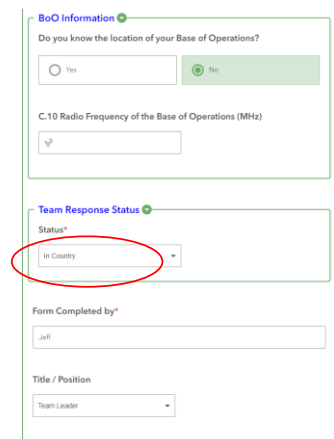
BoO Information

Do you know the location of your Base of Operations?

Yes

No

C.10 Radio Frequency of the Base of Operations (MHz)

Team Response Status

Status*

In Country

Form Completed by*

Jeff

Title / Position

Team Leader